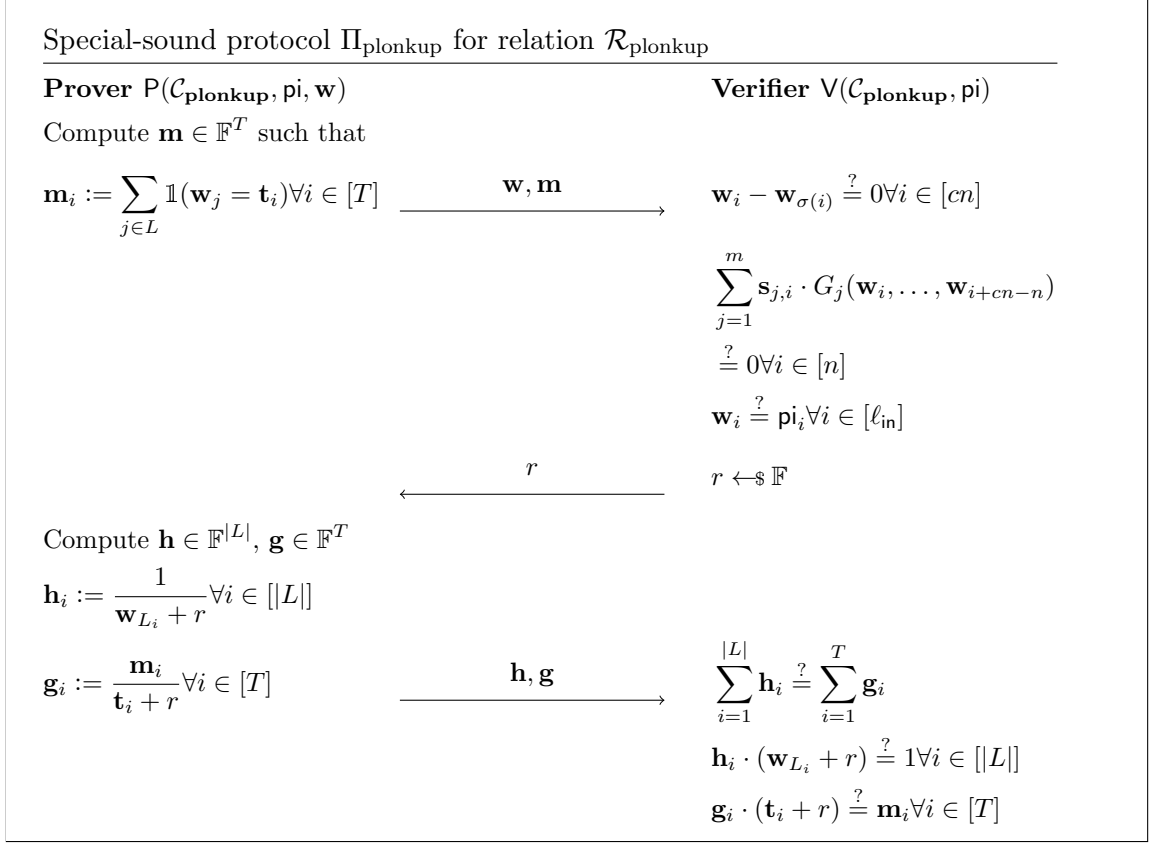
Special-sound protocol $\Pi_{\text{plonkup}}$ for relation $\mathcal{R}_{\text{plonkup}}$

**Prover** $\mathsf{P}(\mathcal{C}_{\mathbf{plonkup}}, \mathsf{pi}, \mathbf{w})$

**Verifier** $\mathsf{V}(\mathcal{C}_{\mathbf{plonkup}}, \mathsf{pi})$

Compute $\mathbf{m} \in \mathbb{F}^T$ such that

$\mathbf{m}_i := \sum_{j \in L} \mathbb{1}(\mathbf{w}_j = \mathbf{t}_i) \forall i \in [T]$

$\mathbf{w}, \mathbf{m}$

$\mathbf{w}_i - \mathbf{w}_{\sigma(i)} \stackrel{?}{=} 0 \forall i \in [cn]$

$\sum_{j=1}^{m} \mathbf{s}_{j,i} \cdot G_j(\mathbf{w}_i, \ldots, \mathbf{w}_{i+cn-n})$

$\stackrel{?}{=} 0 \forall i \in [n]$

$\mathbf{w}_i \stackrel{?}{=} \mathsf{pi}_i \forall i \in [\ell_{\mathsf{in}}]$

$r$

$r \leftarrow\$ \mathbb{F}$

Compute $\mathbf{h} \in \mathbb{F}^{|L|}$, $\mathbf{g} \in \mathbb{F}^T$

$\mathbf{h}_i := \frac{1}{\mathbf{w}_{L_i} + r} \forall i \in [|L|]$

$\mathbf{g}_i := \frac{\mathbf{m}_i}{\mathbf{t}_i + r} \forall i \in [T]$

$\mathbf{h}, \mathbf{g}$

$\sum_{i=1}^{|L|} \mathbf{h}_i \stackrel{?}{=} \sum_{i=1}^{T} \mathbf{g}_i$

$\mathbf{h}_i \cdot (\mathbf{w}_{L_i} + r) \stackrel{?}{=} 1 \forall i \in [|L|]$

$\mathbf{g}_i \cdot (\mathbf{t}_i + r) \stackrel{?}{=} \mathbf{m}_i \forall i \in [T]$